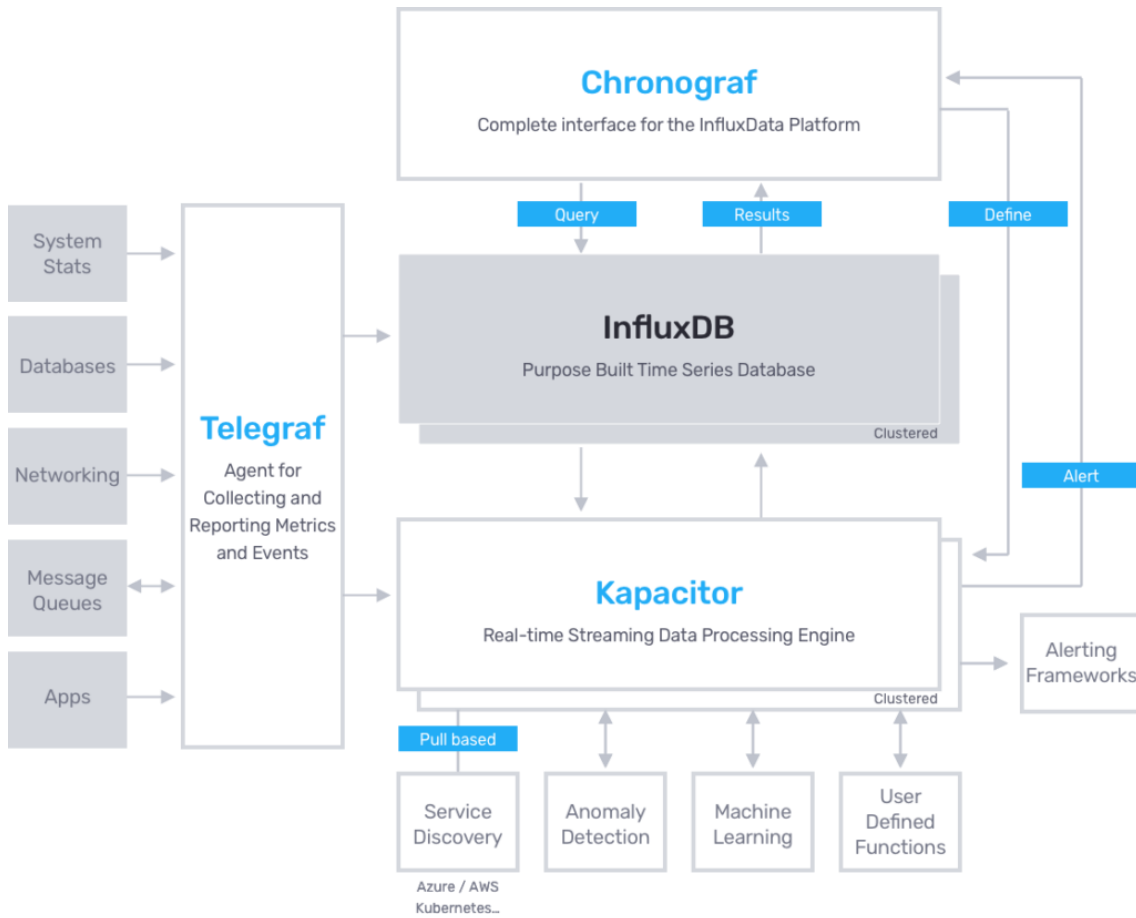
Chronograf
Complete interface for the InfluxData Platform

Query

Results

Define

System Stats

Databases

Networking

Message Queues

Apps

Telegraf
Agent for Collecting and Reporting Metrics and Events

InfluxDB
Purpose Built Time Series Database

Clustered

Alert

Kapacitor
Real-time Streaming Data Processing Engine

Clustered

Alerting Frameworks

Pull based

Service Discovery

Azure / AWS Kubernetes...

Anomaly Detection

Machine Learning

User Defined Functions